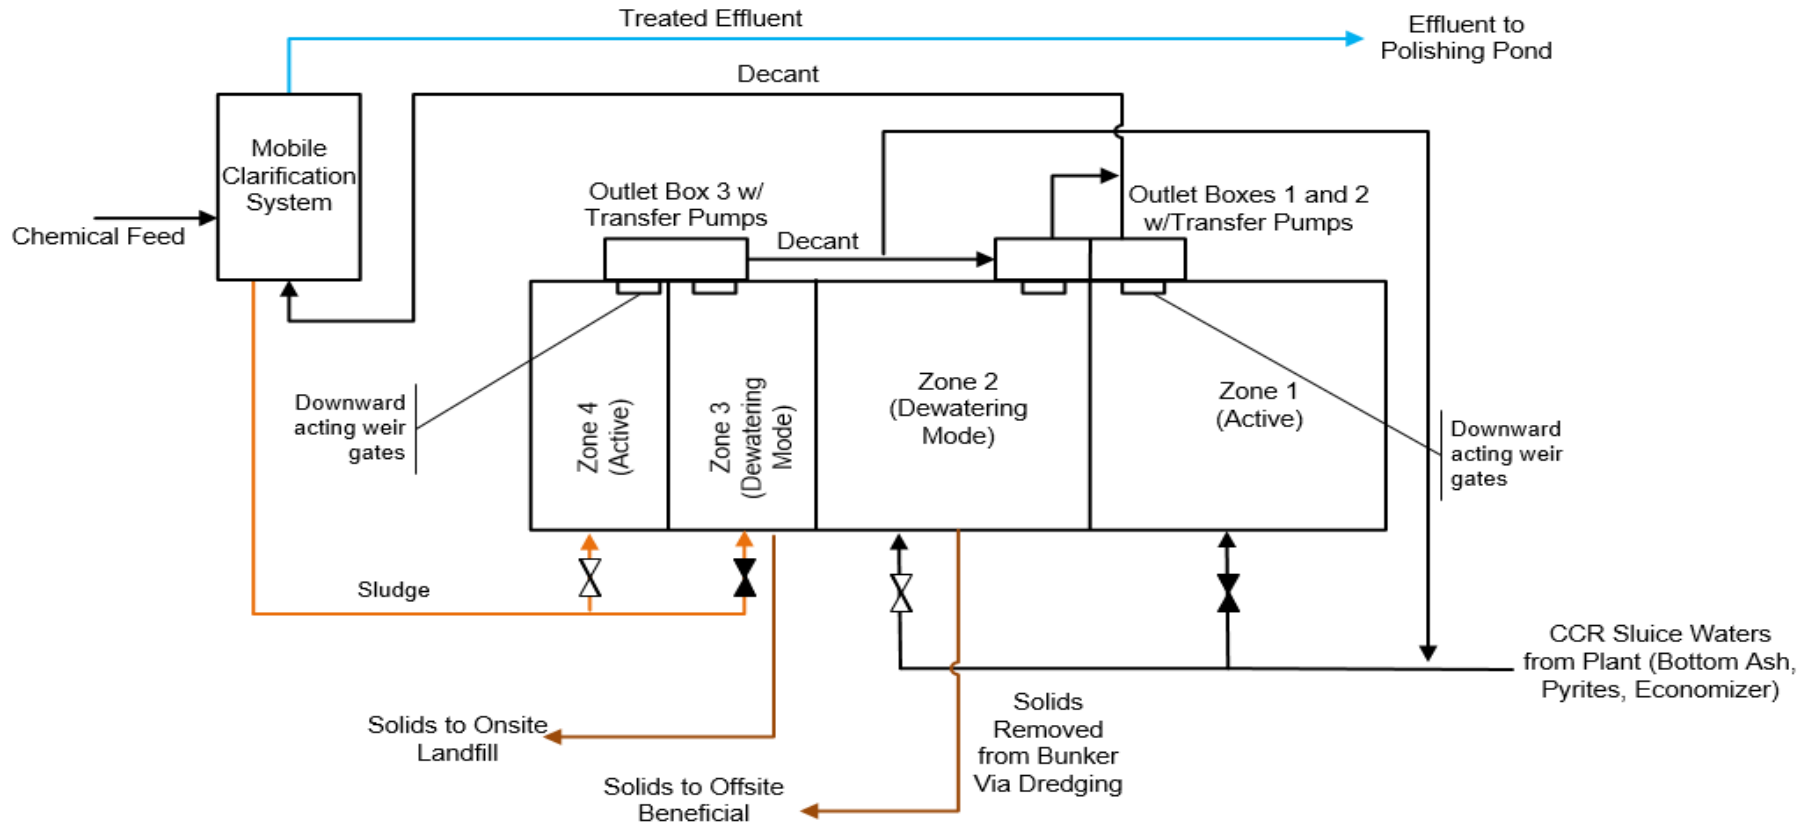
Treated Effluent

Effluent to Polishing Pond

Decant

Mobile Clarification System

Chemical Feed

Outlet Box 3 w/ Transfer Pumps

Decant

Outlet Boxes 1 and 2 w/Transfer Pumps

Downward acting weir gates

Zone 4 (Active)

Zone 3 (Dewatering Mode)

Zone 2 (Dewatering Mode)

Zone 1 (Active)

Downward acting weir gates

Sludge

CCR Sluice Waters from Plant (Bottom Ash, Pyrites, Economizer)

Solids to Onsite Landfill

Solids Removed from Bunker Via Dredging

Solids to Offsite Beneficial